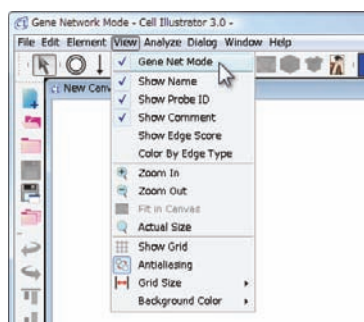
Gene Network Mode - Cell Illustrator 3.0 -

File Edit Element View Analyze Dialog Window Help

New Canv

Gene Net Mode
Show Name
Show Probe ID
Show Comment
Show Edge Score
Color By Edge Type
Zoom In
Zoom Out
Fit in Canvas
Actual Size
Show Grid
Antialiasing
Grid Size
Background Color